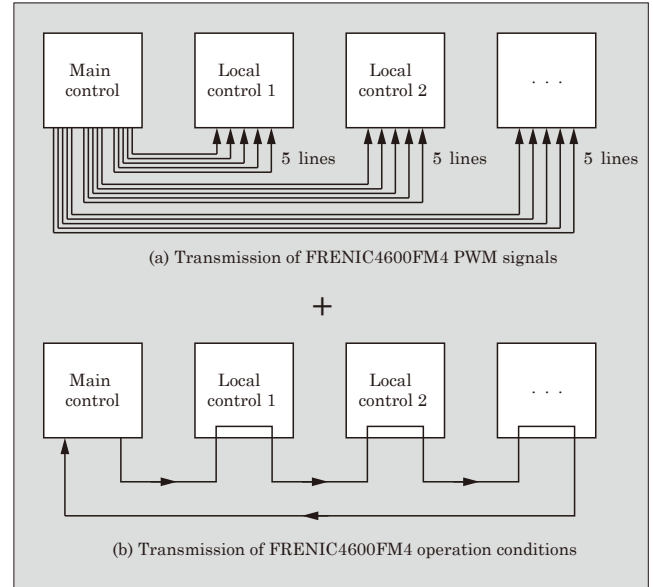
Main control

Local control 1

Local control 2

. . .

5 lines

5 lines

5 lines

(a) Transmission of FRENIC4600FM4 PWM signals

+

Main control

Local control 1

Local control 2

. . .

(b) Transmission of FRENIC4600FM4 operation conditions